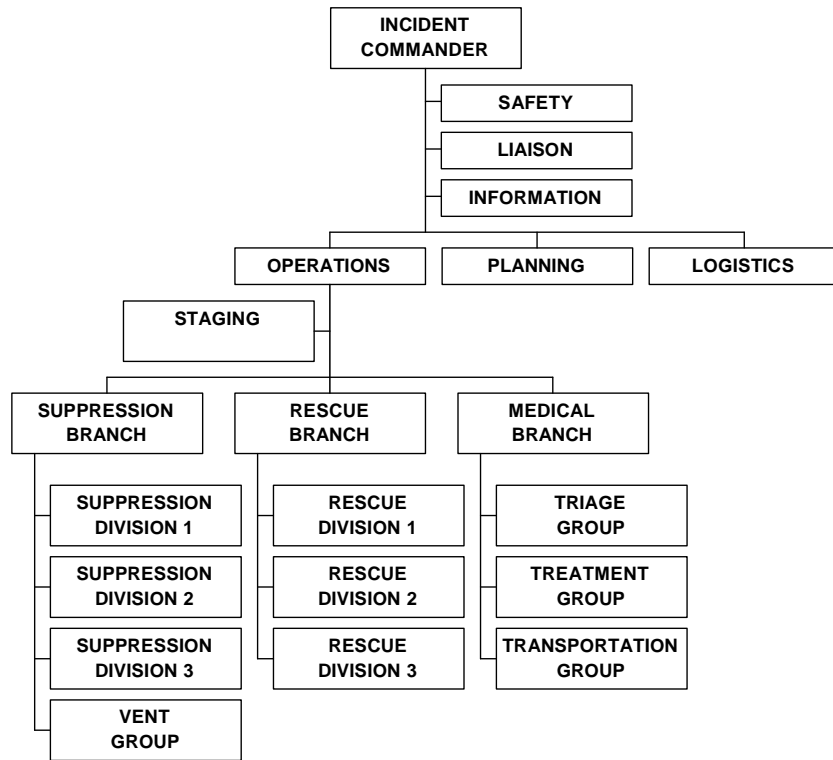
INCIDENT COMMANDER

SAFETY

LIAISON

INFORMATION

OPERATIONS

PLANNING

LOGISTICS

STAGING

SUPPRESSION BRANCH

RESCUE BRANCH

MEDICAL BRANCH

SUPPRESSION DIVISION 1

SUPPRESSION DIVISION 2

SUPPRESSION DIVISION 3

VENT GROUP

RESCUE DIVISION 1

RESCUE DIVISION 2

RESCUE DIVISION 3

TRIAGE GROUP

TREATMENT GROUP

TRANSPORTATION GROUP